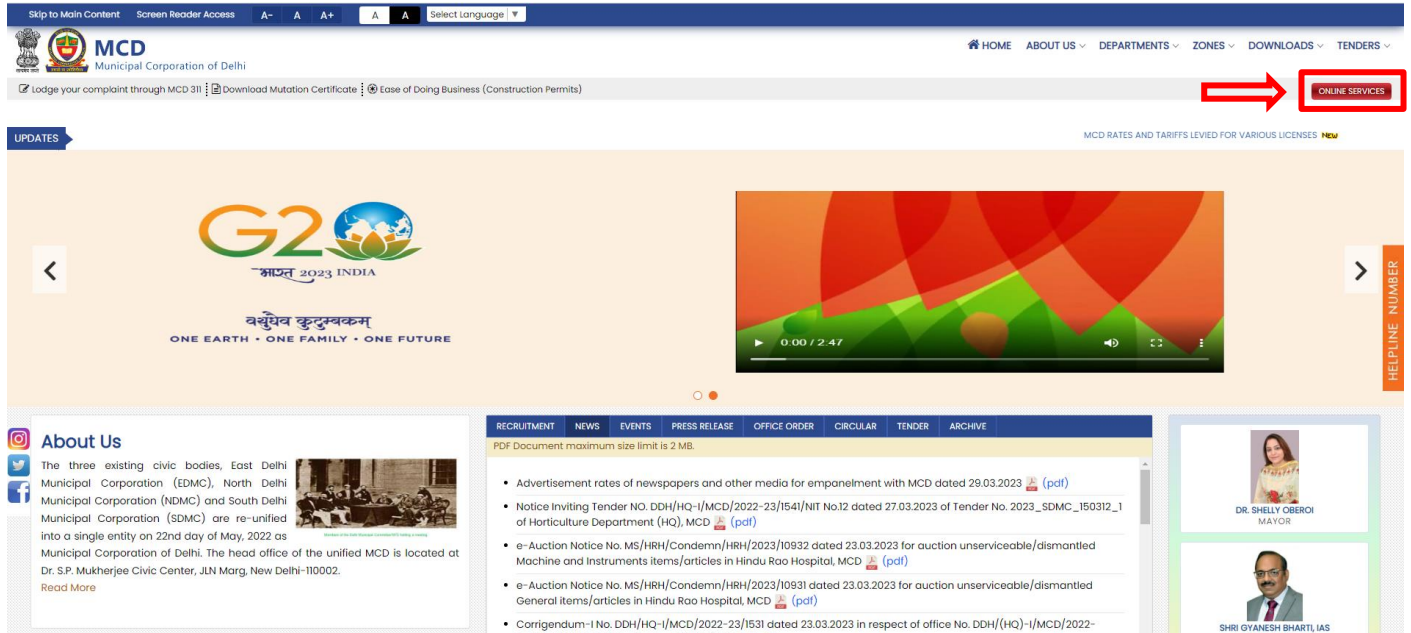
Skip to Main Content Screen Reader Access A- A A+ A A Select Language ▼

MCD
Municipal Corporation of Delhi

HOME ABOUT US DEPARTMENTS ZONES DOWNLOADS TENDERS

Lodge your complaint through MCD 311 | Download Mutation Certificate | Ease of Doing Business (Construction Permits)

ONLINE SERVICES

UPDATES

MCD RATES AND TARIFFS LEVIED FOR VARIOUS LICENSES NEW

G20
भारत 2023 INDIA
वसुधैव कुटुम्बकम्
ONE EARTH • ONE FAMILY • ONE FUTURE

0:00 / 2:47

HELPLINE NUMBER

About Us

The three existing civic bodies, East Delhi Municipal Corporation (EDMC), North Delhi Municipal Corporation (NDMC) and South Delhi Municipal Corporation (SDMC) are re-unified into a single entity on 22nd day of May, 2022 as Municipal Corporation of Delhi. The head office of the unified MCD is located at Dr. S.P. Mukherjee Civic Center, JLN Marg, New Delhi-110002.
Read More

RECRUITMENT NEWS EVENTS PRESS RELEASE OFFICE ORDER CIRCULAR TENDER ARCHIVE

PDF Document maximum size limit is 2 MB.

• Advertisement rates of newspapers and other media for empanelment with MCD dated 29.03.2023 (pdf)
• Notice Inviting Tender NO. DDH/HQ-I/MCD/2022-23/1541/NIT No.12 dated 27.03.2023 of Tender No. 2023_SDMC_150312_1 of Horticulture Department (HQ), MCD (pdf)
• e-Auction Notice No. MS/HRH/Condemn/HRH/2023/10932 dated 23.03.2023 for auction unserviceable/dismantled Machine and Instruments items/articles in Hindu Rao Hospital, MCD (pdf)
• e-Auction Notice No. MS/HRH/Condemn/HRH/2023/10931 dated 23.03.2023 for auction unserviceable/dismantled General items/articles in Hindu Rao Hospital, MCD (pdf)
• Corrigendum-I No. DDH/HQ-I/MCD/2022-23/1531 dated 23.03.2023 in respect of office No. DDH/(HQ)-I/MCD/2022-

DR. SHELLY OBEROI
MAYOR

SHRI GYANESH BHARTI, IAS